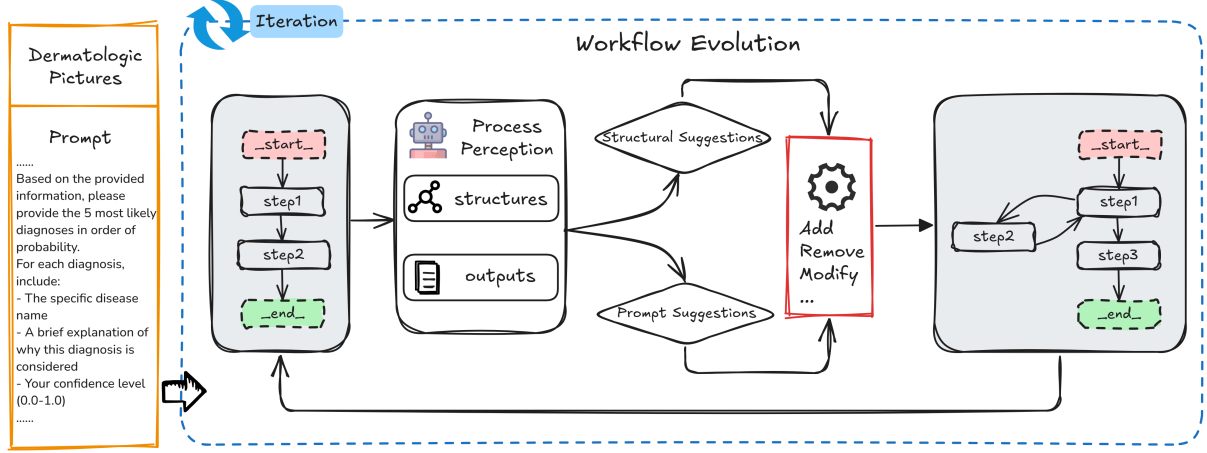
Dermatologic Pictures

Prompt

......
Based on the provided information, please provide the 5 most likely diagnoses in order of probability.
For each diagnosis, include:
- The specific disease name
- A brief explanation of why this diagnosis is considered
- Your confidence level (0.0-1.0)
......

Iteration

Workflow Evolution

_start_
step1
step2
_end_

Process Perception
structures
outputs

Structural Suggestions
Prompt Suggestions

Add
Remove
Modify
...

_start_
step1
step2
step3
_end_